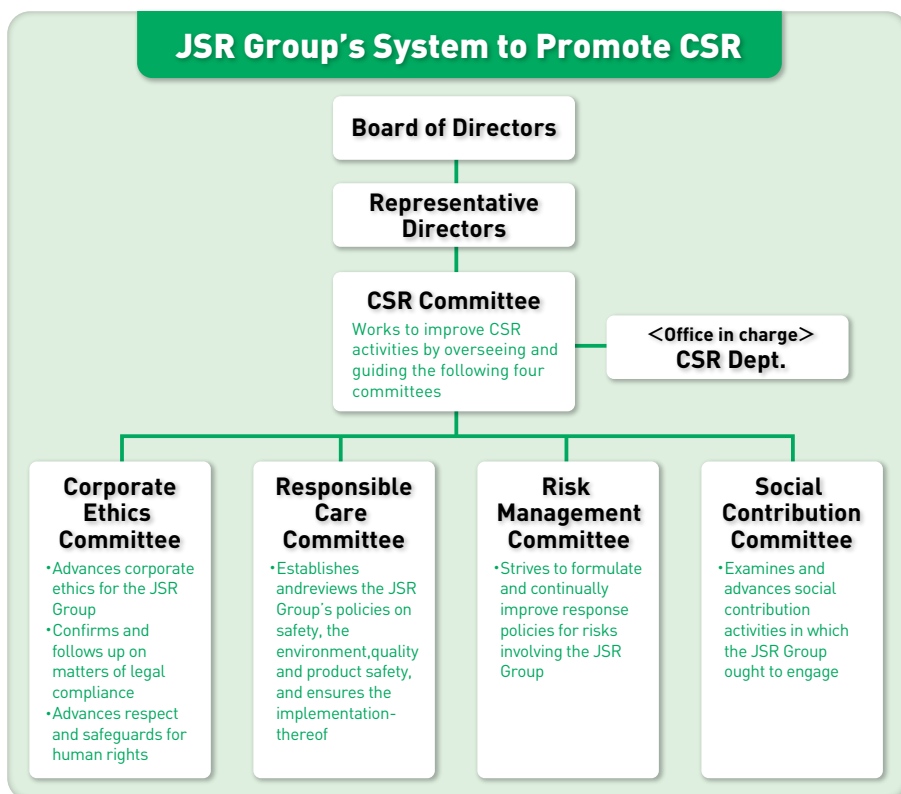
JSR Group's System to Promote CSR

Board of Directors

Representative Directors

CSR Committee
Works to improve CSR activities by overseeing and guiding the following four committees

<Office in charge>
CSR Dept.

Corporate Ethics Committee
•Advances corporate ethics for the JSR Group
•Confirms and follows up on matters of legal compliance
•Advances respect and safeguards for human rights

Responsible Care Committee
•Establishes andreviews the JSR Group's policies on safety, the environment,quality and product safety, and ensures the implementation-thereof

Risk Management Committee
•Strives to formulate and continually improve response policies for risks involving the JSR Group

Social Contribution Committee
•Examines and advances social contribution activities in which the JSR Group ought to engage